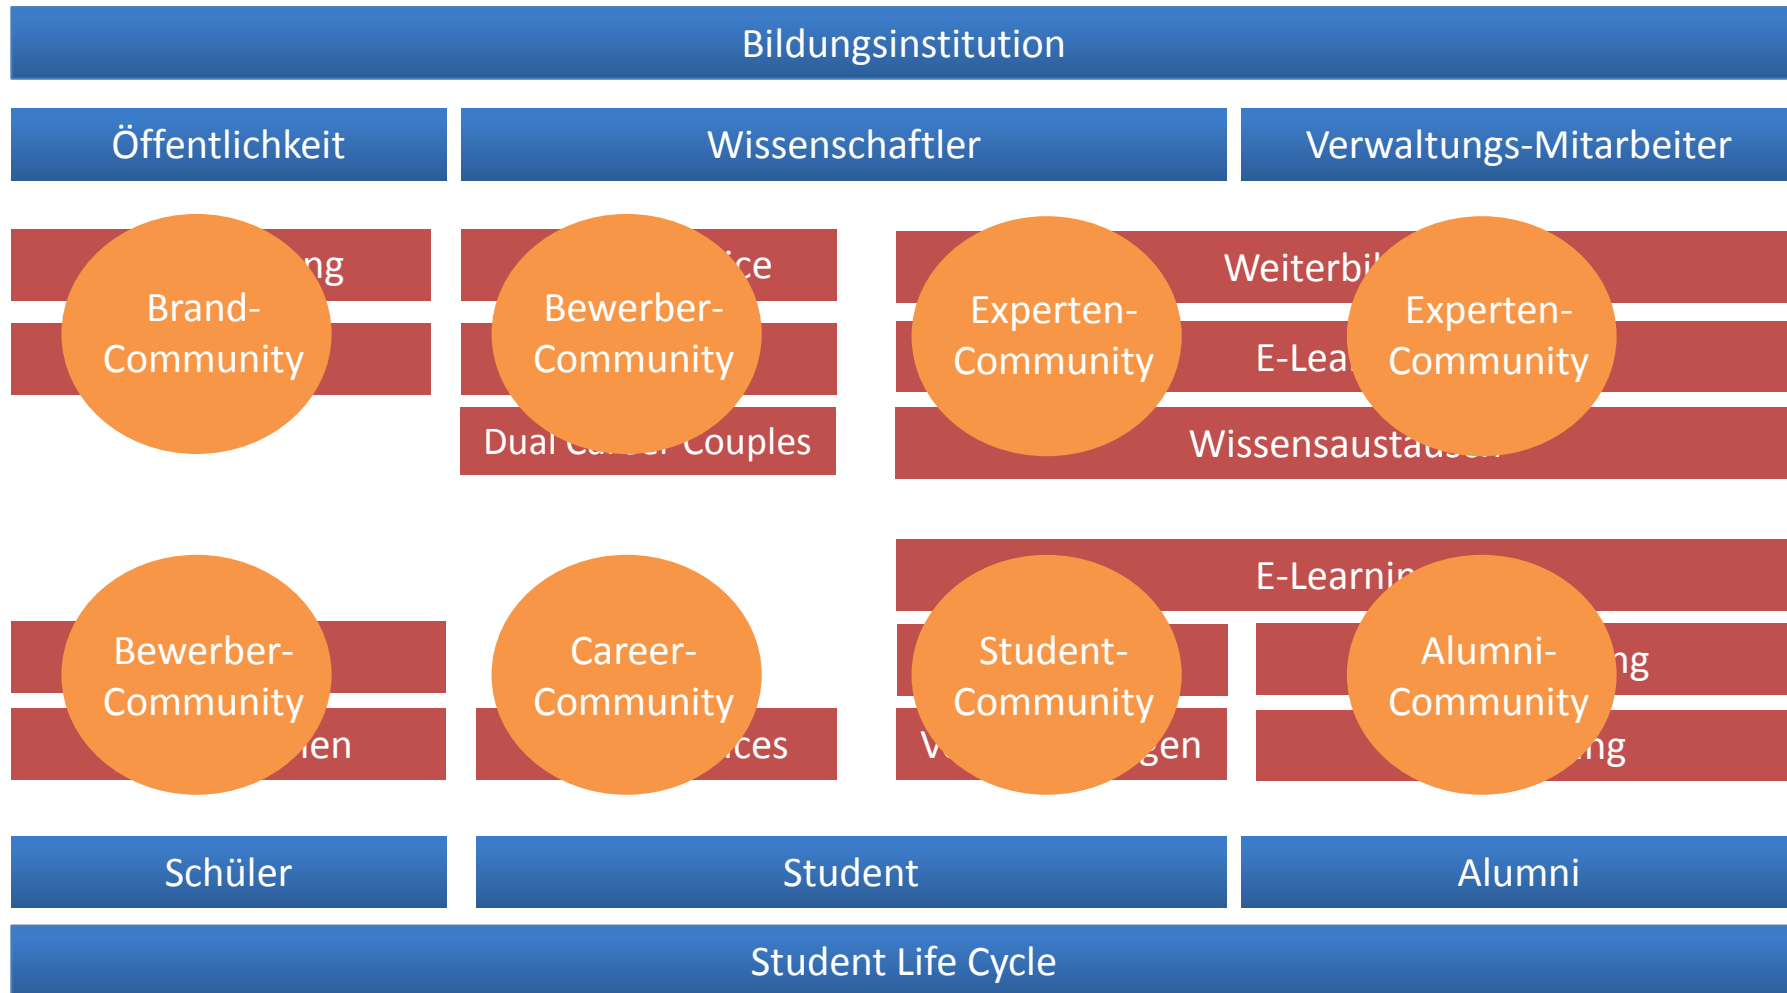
Bildungsinstitution

Öffentlichkeit

Wissenschaftler

Verwaltungs-Mitarbeiter

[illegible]ng

Brand-Community

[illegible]ice

Bewerber-Community

Dual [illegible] Couples

Weiterbi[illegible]

Experten-Community

E-Lea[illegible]

Experten-Community

Wissensaust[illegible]

E-Learni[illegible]

Bewerber-Community

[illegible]en

Career-Community

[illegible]ces

Student-Community

V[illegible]gen

Alumni-Community

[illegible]ng

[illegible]ng

Schüler

Student

Alumni

Student Life Cycle